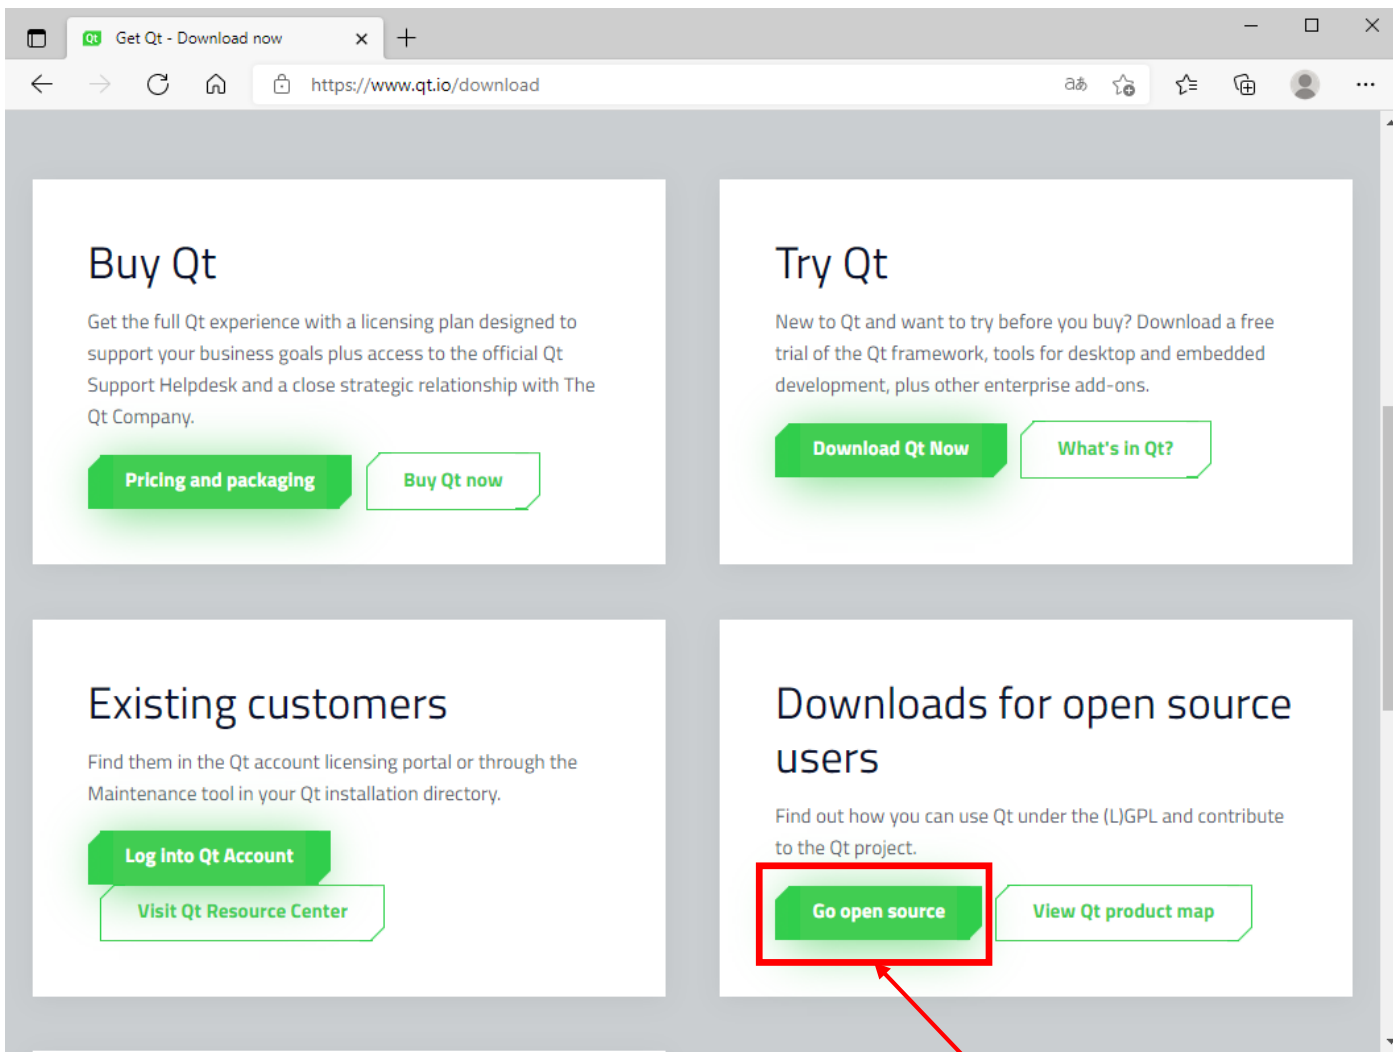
Qt Get Qt - Download now

https://www.qt.io/download

Buy Qt

Get the full Qt experience with a licensing plan designed to support your business goals plus access to the official Qt Support Helpdesk and a close strategic relationship with The Qt Company.

Pricing and packaging

Buy Qt now

Try Qt

New to Qt and want to try before you buy? Download a free trial of the Qt framework, tools for desktop and embedded development, plus other enterprise add-ons.

Download Qt Now

What's in Qt?

Existing customers

Find them in the Qt account licensing portal or through the Maintenance tool in your Qt installation directory.

Log Into Qt Account

Visit Qt Resource Center

Downloads for open source users

Find out how you can use Qt under the (L)GPL and contribute to the Qt project.

Go open source

View Qt product map